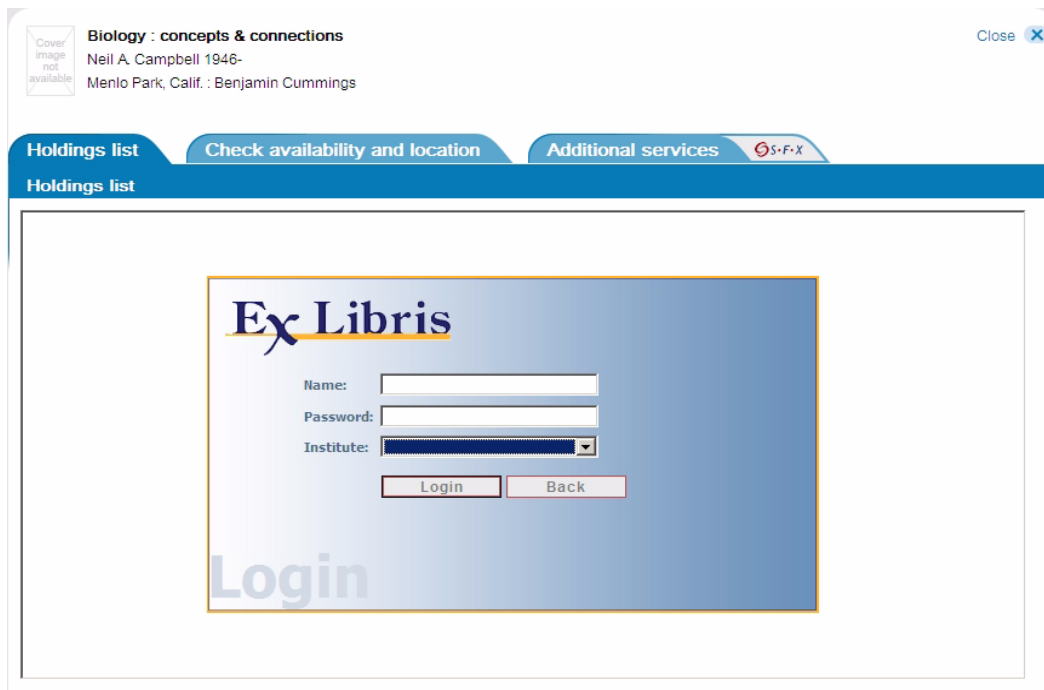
Cover image not available

Biology : concepts & connections
Neil A. Campbell 1946-
Menlo Park, Calif. : Benjamin Cummings

Close X

Holdings list | Check availability and location | Additional services | S·F·X

Holdings list

Ex Libris

Name:
Password:
Institute:

Login | Back

Login